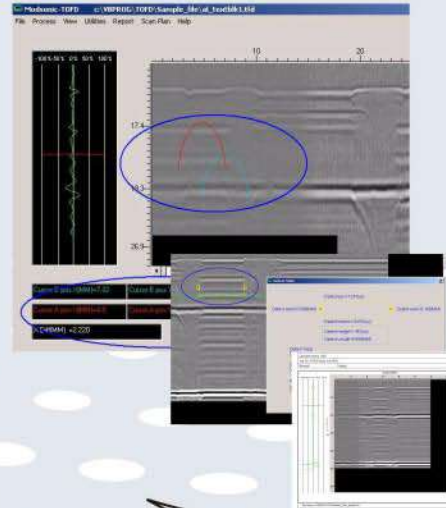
Modsonic -TOFD c:\VBPROG\TOFD\Sample_file\ui_toofblk1.tfd

File Process View Utilities Report Scan Plan Help

-100% -50% 0% 50% 100%

10

20

17.6

19.3

20.9

Cursor B pos. (MM)=7.32

Cursor A pos. (MM)=6.0

X Diff(MM) =2.220

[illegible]